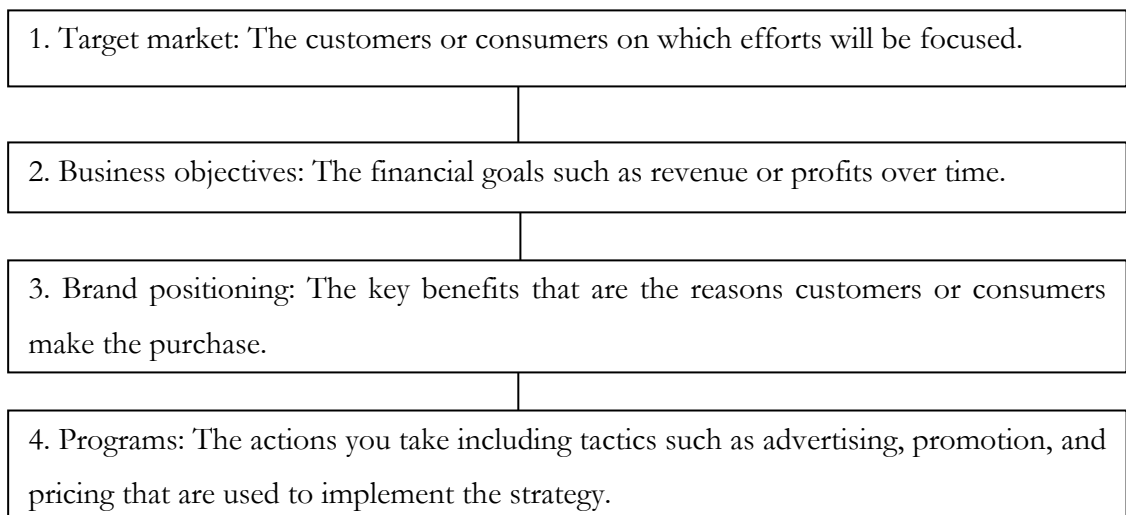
1. Target market: The customers or consumers on which efforts will be focused.

2. Business objectives: The financial goals such as revenue or profits over time.

3. Brand positioning: The key benefits that are the reasons customers or consumers make the purchase.

4. Programs: The actions you take including tactics such as advertising, promotion, and pricing that are used to implement the strategy.